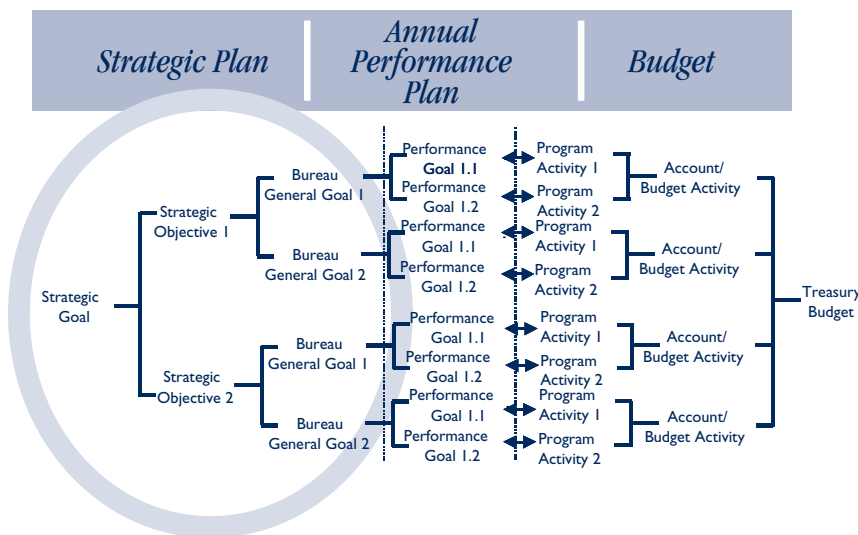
Strategic Plan

Annual Performance Plan

Budget

Strategic Goal

Strategic Objective 1

Bureau General Goal 1

Performance Goal 1.1

Program Activity 1

Performance Goal 1.2

Program Activity 2

Account/ Budget Activity

Bureau General Goal 2

Performance Goal 1.1

Program Activity 1

Performance Goal 1.2

Program Activity 2

Account/ Budget Activity

Strategic Objective 2

Bureau General Goal 1

Performance Goal 1.1

Program Activity 1

Performance Goal 1.2

Program Activity 2

Account/ Budget Activity

Bureau General Goal 2

Performance Goal 1.1

Program Activity 1

Performance Goal 1.2

Program Activity 2

Account/ Budget Activity

Treasury Budget